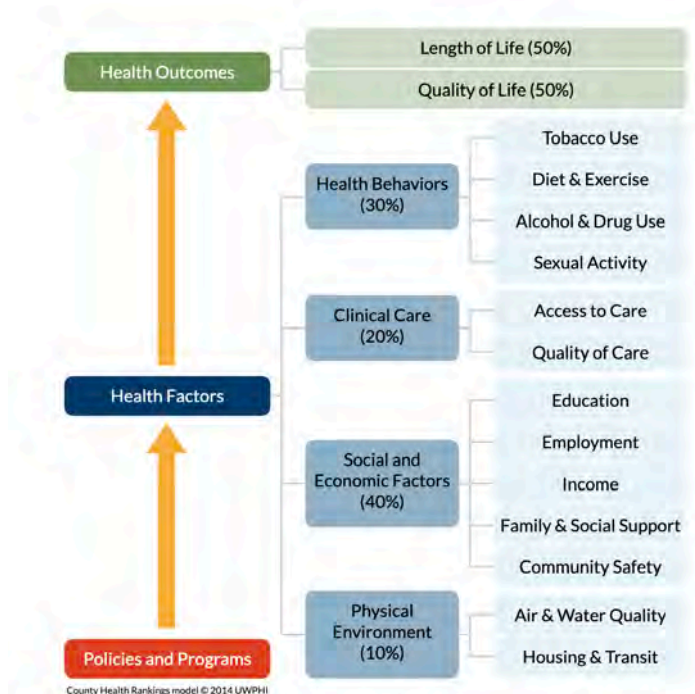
Health Outcomes

Length of Life (50%)

Quality of Life (50%)

Health Behaviors (30%)

Tobacco Use

Diet & Exercise

Alcohol & Drug Use

Sexual Activity

Clinical Care (20%)

Access to Care

Quality of Care

Health Factors

Education

Employment

Social and Economic Factors (40%)

Income

Family & Social Support

Community Safety

Physical Environment (10%)

Air & Water Quality

Housing & Transit

Policies and Programs

County Health Rankings model © 2014 UWPHI